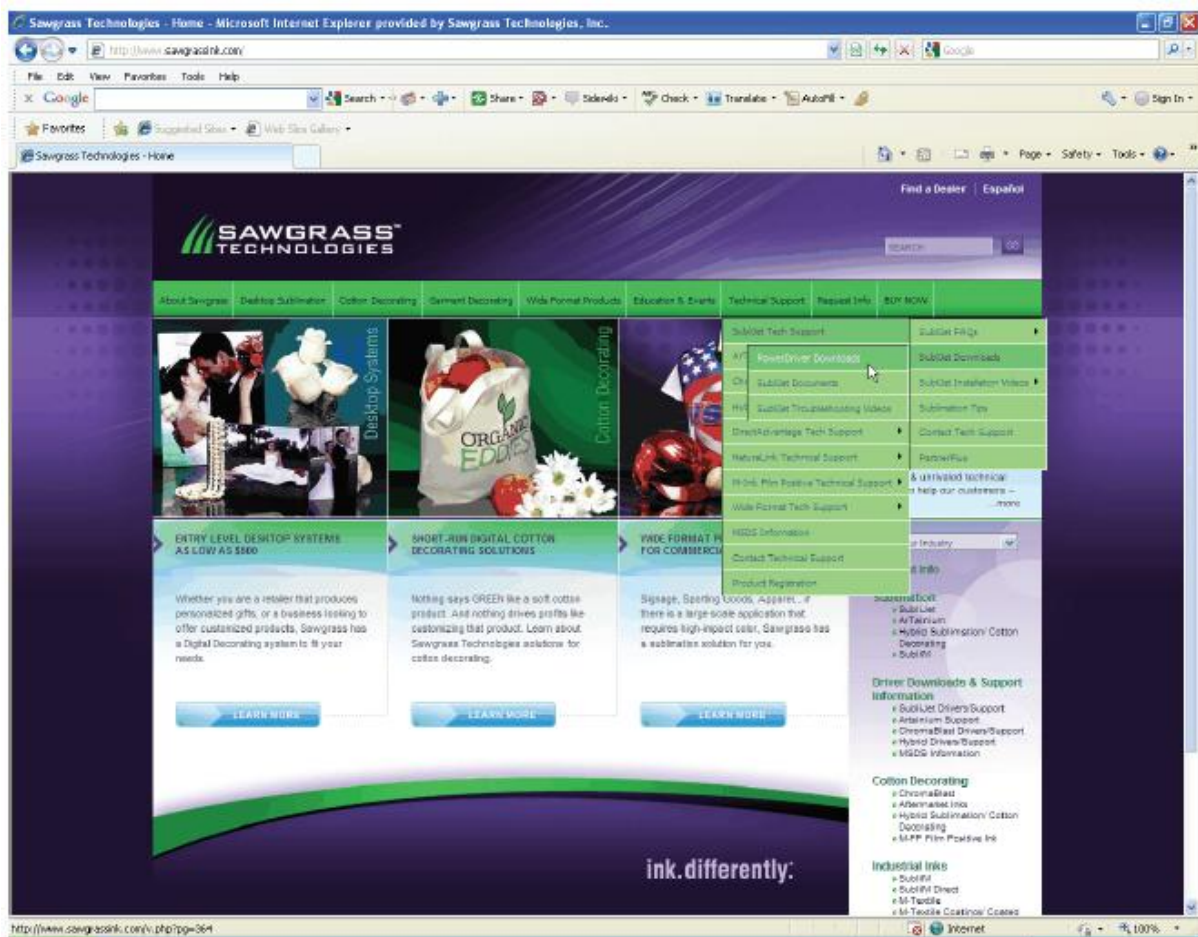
Sawgrass Technologies - Home - Microsoft Internet Explorer provided by Sawgrass Technologies, Inc.

http://www.sawgrassink.com/

Google

File Edit View Favorites Tools Help

Google Search Share Sidewiki Check Translate AutoFill Sign In

Favorites Suggested Sites Web Slice Gallery

Sawgrass Technologies - Home

Page Safety Tools

Find a Dealer | Español

SAWGRASS TECHNOLOGIES

SEARCH GO

About Sawgrass Desktop Sublimation Cotton Decorating Garment Decorating Wide Format Products Education & Events Technical Support Request Info BUY NOW

Desktop Systems

Cotton Decorating

ORGANIC EDDIES

SubliJet Tech Support

SubliJet FAQs

PowerDriver Downloads

SubliJet Downloads

SubliJet Documents

SubliJet Installation Videos

SubliJet Troubleshooting Videos

Sublimation Tips

DirectAdvantage Tech Support

Contact Tech Support

NatureLink Technical Support

PartnerPlus

M-Ink Film Positive Technical Support

Wide Format Tech Support

MSDS Information

Contact Technical Support

Product Registration

& unrivaled technical
help our customers –
...more

ENTRY LEVEL DESKTOP SYSTEMS AS LOW AS $500

SHORT-RUN DIGITAL COTTON DECORATING SOLUTIONS

WIDE FORMAT FOR COMMERCI

Whether you are a retailer that produces personalized gifts, or a business looking to offer customized products, Sawgrass has a Digital Decorating system to fit your needs.

Nothing says GREEN like a soft cotton product. And nothing drives profits like customizing that product. Learn about Sawgrass Technologies solutions for cotton decorating.

Signage, Sporting Goods, Apparel... if there is a large-scale application that requires high-impact color, Sawgrass has a sublimation solution for you.

LEARN MORE

LEARN MORE

LEARN MORE

ur Industry

t Info

Sublimation
• SubliJet
• ArTainium
• Hybrid Sublimation/ Cotton Decorating
• SubliM

Driver Downloads & Support Information
• SubliJet Drivers/Support
• Artainium Support
• ChromaBlast Drivers/Support
• Hybrid Drivers/Support
• MSDS Information

Cotton Decorating
• ChromaBlast
• Aftermarket Inks
• Hybrid Sublimation/ Cotton Decorating
• M-FP Film Positive Ink

Industrial Inks
• SubliM
• SubliM Direct
• M-Textile
• M-Textile Coatings/ Coated

ink.differently.

http://www.sawgrassink.com/v.php?pg=364

Internet

100%